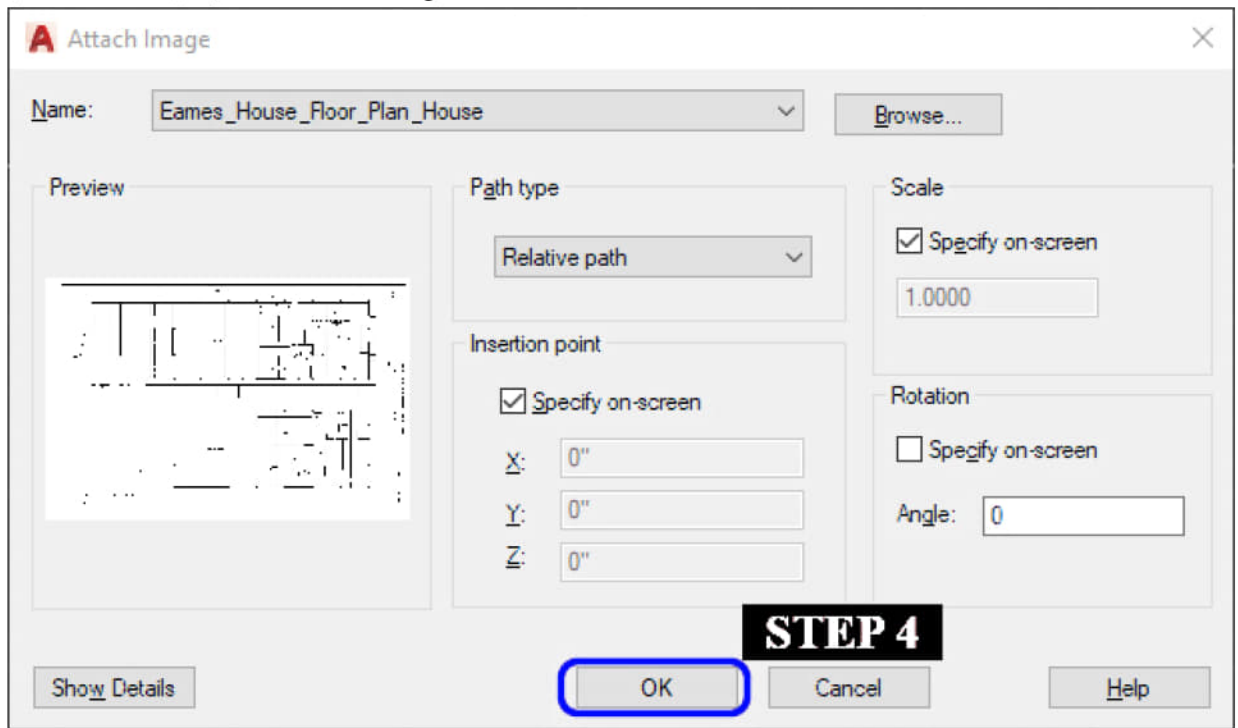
Attach Image

Name: Eames_House_Floor_Plan_House

Browse...

Preview

Path type

Relative path

Insertion point

Specify on-screen

X: 0"

Y: 0"

Z: 0"

Scale

Specify on-screen

1.0000

Rotation

Specify on-screen

Angle: 0

STEP 4

Show Details

OK

Cancel

Help